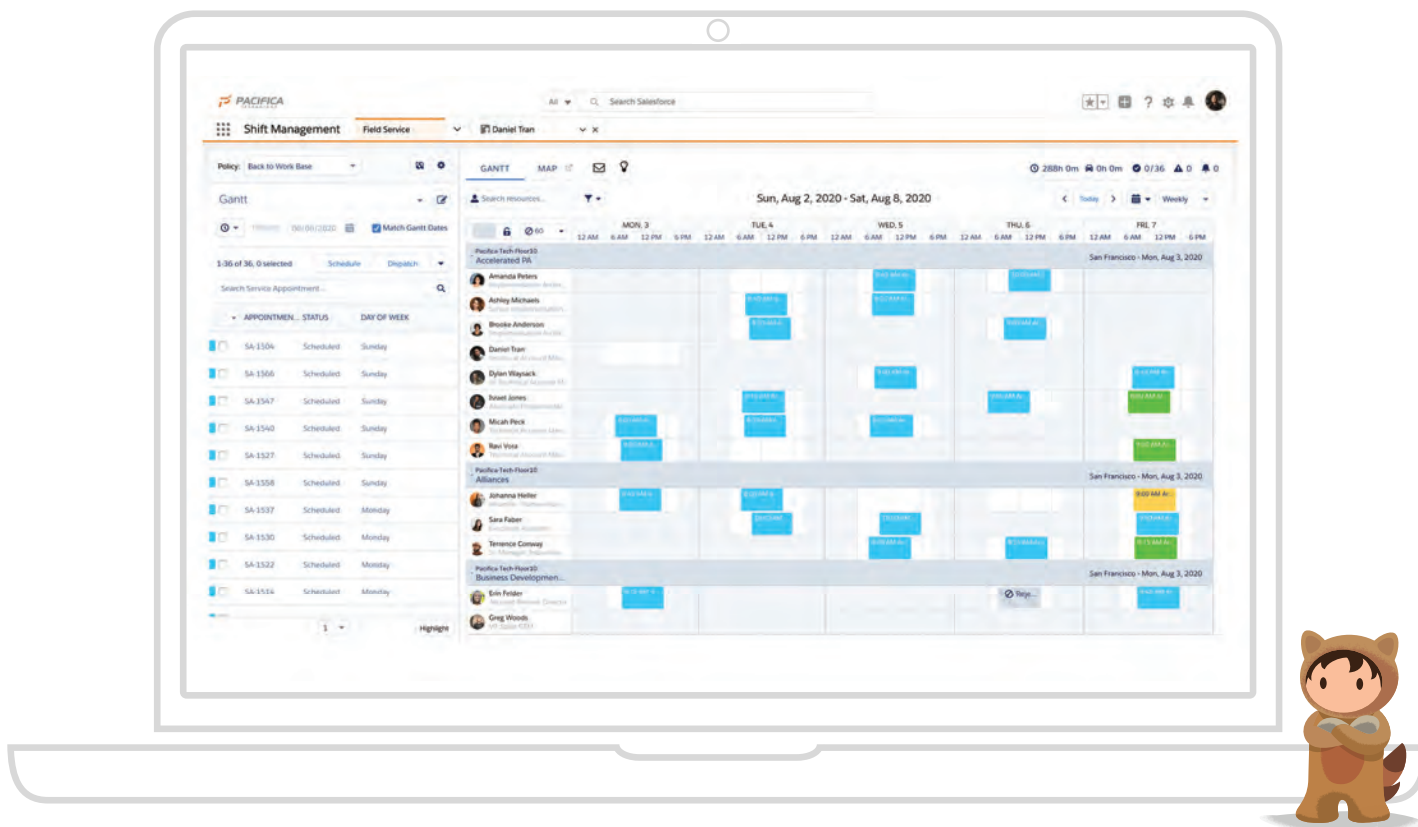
PACIFICA

All

Search Salesforce

Shift Management

Field Service

Daniel Tran

Policy: Back to Work Base

Gantt

Match Gantt Dates

1-36 of 36, 0 selected

Schedule

Dispatch

Search Service Appointment...

APPOINTMEN...

STATUS

DAY OF WEEK

| | | |
|---|---|---|
| SA-1504 | Scheduled | Sunday |
| SA-1566 | Scheduled | Sunday |
| SA-1547 | Scheduled | Sunday |
| SA-1540 | Scheduled | Sunday |
| SA-1527 | Scheduled | Sunday |
| SA-1558 | Scheduled | Sunday |
| SA-1537 | Scheduled | Monday |
| SA-1530 | Scheduled | Monday |
| SA-1522 | Scheduled | Monday |
| SA-1534 | Scheduled | Monday |

1

Highlight

GANTT

MAP

288h 0m

0h 0m

0/36

0

0

Search resources...

Sun, Aug 2, 2020 - Sat, Aug 8, 2020

Today

Weekly

MON, 3

TUE, 4

WED, 5

THU, 6

FRI, 7

12 AM 6 AM 12 PM 6 PM 12 AM 6 AM 12 PM 6 PM 12 AM 6 AM 12 PM 6 PM 12 AM 6 AM 12 PM 6 PM 12 AM 6 AM 12 PM 6 PM

Pacifica Tech Floor10
Accelerated PA

San Francisco - Mon, Aug 3, 2020

Amanda Peters

Ashley Michaels

Brooke Anderson

Daniel Tran

Dylan Waysack

Israel Jones

Micah Peck

Ravi Vora

Pacifica Tech Floor10
Alliances

San Francisco - Mon, Aug 3, 2020

Johanna Heller

9:00 AM A...

Sara Faber

Terrence Conway

Pacifica Tech Floor10
Business Developmen...

San Francisco - Mon, Aug 3, 2020

Erin Felder

Reje...

Greg Woods